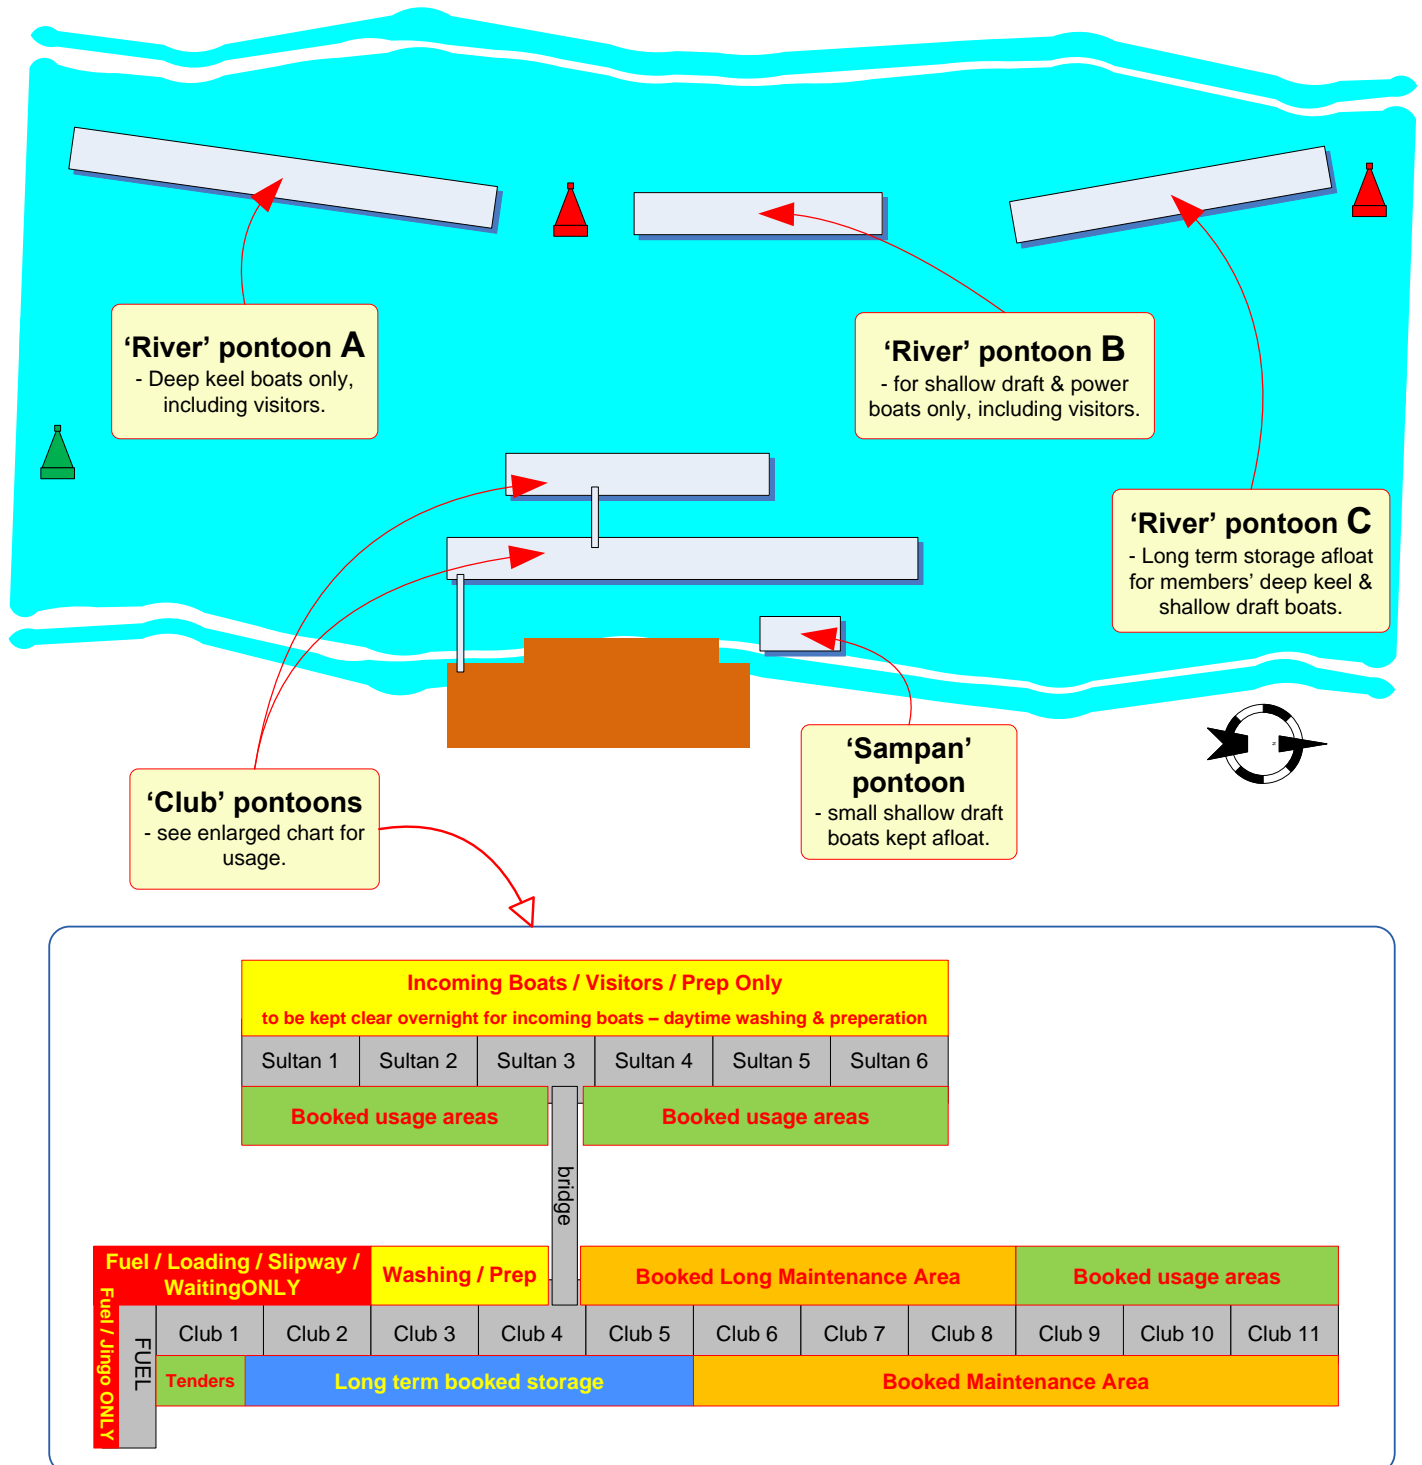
'River' pontoon A
- Deep keel boats only, including visitors.

'River' pontoon B
- for shallow draft & power boats only, including visitors.

'River' pontoon C
- Long term storage afloat for members' deep keel & shallow draft boats.

'Sampan' pontoon
- small shallow draft boats kept afloat.

'Club' pontoons
- see enlarged chart for usage.

Incoming Boats / Visitors / Prep Only
to be kept clear overnight for incoming boats – daytime washing & preperation

| Sultan 1 | Sultan 2 | Sultan 3 | Sultan 4 | Sultan 5 | Sultan 6 |
|---|---|---|---|---|---|

Booked usage areas

Booked usage areas

bridge

Fuel / Loading / Slipway / WaitingONLY

Washing / Prep

Booked Long Maintenance Area

Booked usage areas

Fuel / Jingo ONLY

FUEL

| Club 1 | Club 2 | Club 3 | Club 4 | Club 5 | Club 6 | Club 7 | Club 8 | Club 9 | Club 10 | Club 11 |
|---|---|---|---|---|---|---|---|---|---|---|

Tenders

Long term booked storage

Booked Maintenance Area